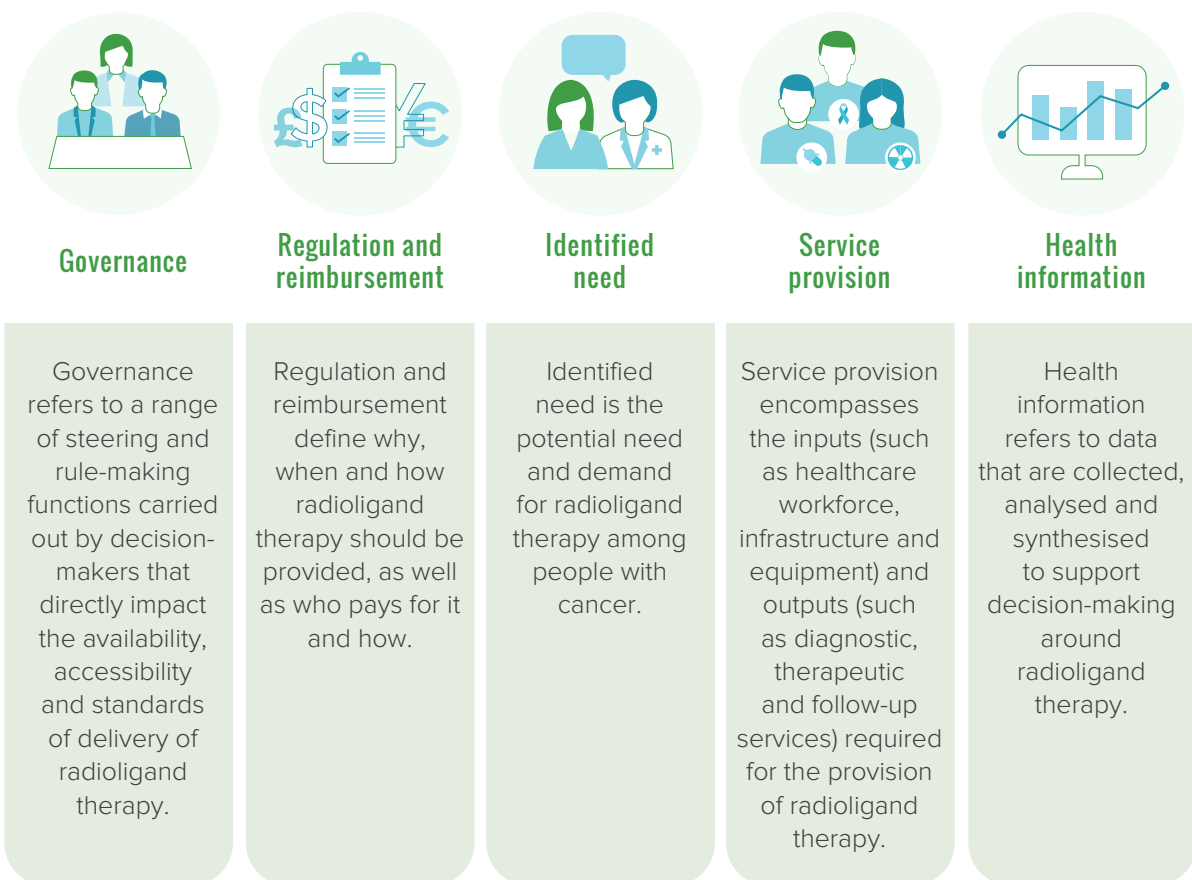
Governance

Governance refers to a range of steering and rule-making functions carried out by decision-makers that directly impact the availability, accessibility and standards of delivery of radioligand therapy.

Regulation and reimbursement

Regulation and reimbursement define why, when and how radioligand therapy should be provided, as well as who pays for it and how.

Identified need

Identified need is the potential need and demand for radioligand therapy among people with cancer.

Service provision

Service provision encompasses the inputs (such as healthcare workforce, infrastructure and equipment) and outputs (such as diagnostic, therapeutic and follow-up services) required for the provision of radioligand therapy.

Health information

Health information refers to data that are collected, analysed and synthesised to support decision-making around radioligand therapy.